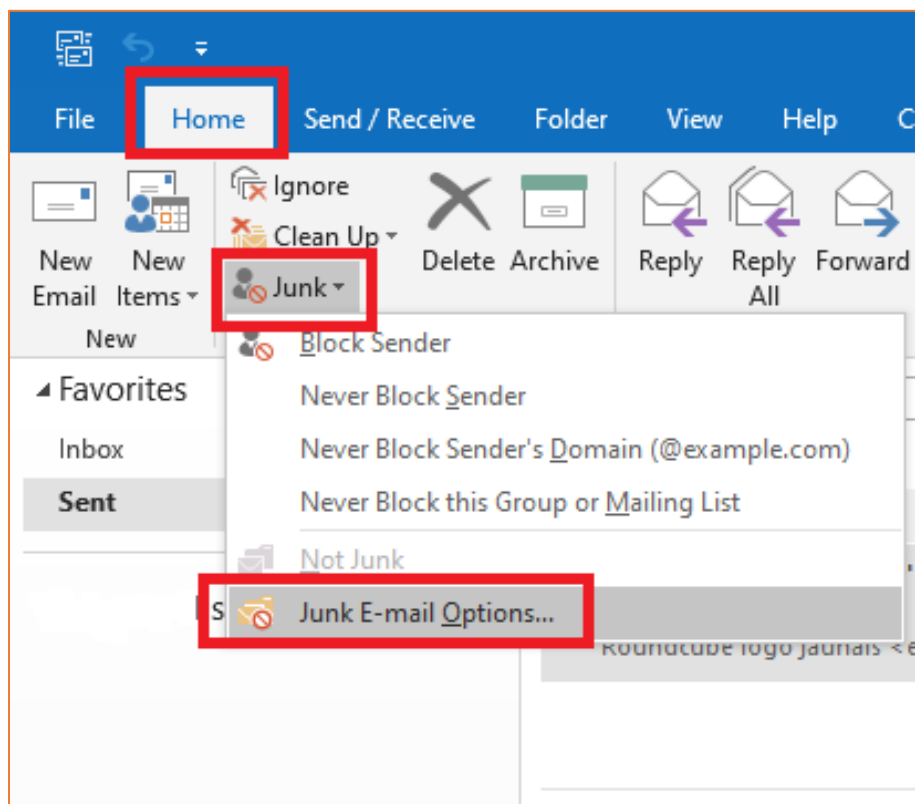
File
Home
Send / Receive
Folder
View
Help
C

New Email
New Items
New

Ignore
Clean Up
Junk

Delete
Archive

Reply
Reply All
Forward

Favorites
Inbox
Sent

Block Sender
Never Block Sender
Never Block Sender's Domain (@example.com)
Never Block this Group or Mailing List
Not Junk
Junk E-mail Options...

S
Roundcube logo jaunais <e